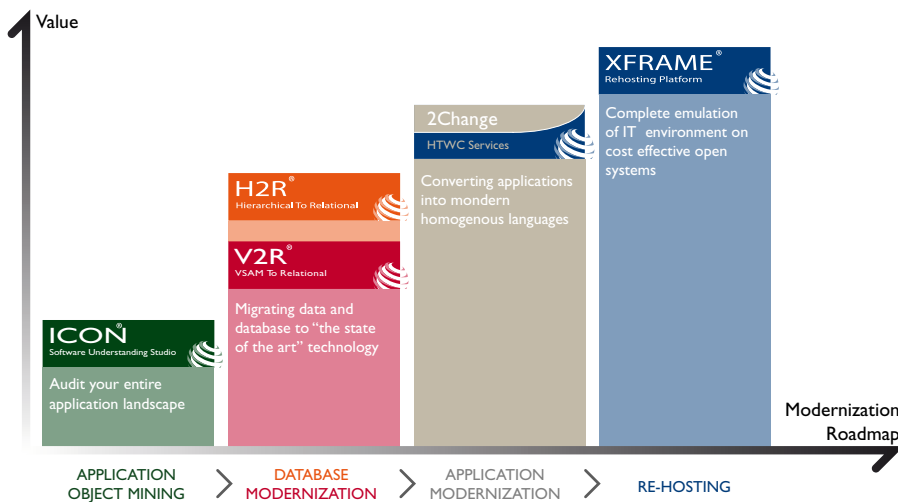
Value

XFRAME®
Rehosting Platform

Complete emulation of IT environment on cost effective open systems

2Change
HTWC Services

Converting applications into mondern homogenous languages

H2R®
Hierarchical To Relational

V2R®
VSAM To Relational

Migrating data and database to "the state of the art" technology

ICON®
Software Understanding Studio

Audit your entire application landscape

Modernization Roadmap

APPLICATION OBJECT MINING

DATABASE MODERNIZATION

APPLICATION MODERNIZATION

RE-HOSTING